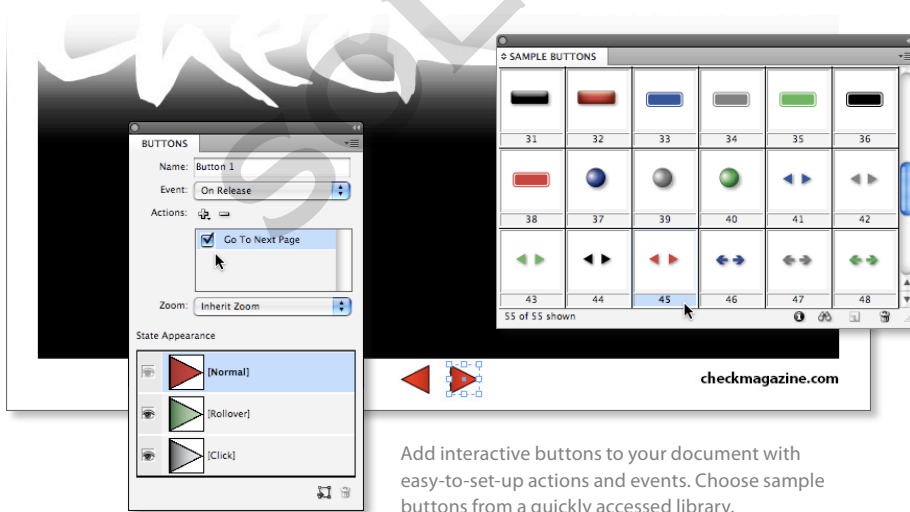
check

SOL

SAMPLE BUTTONS

| 31 | 32 | 33 | 34 | 35 | 36 |
|---|---|---|---|---|---|
| 38 | 37 | 39 | 40 | 41 | 42 |
| 43 | 44 | 45 | 46 | 47 | 48 |

55 of 55 shown

BUTTONS

Name: Button 1

Event: On Release

Actions:

Go To Next Page

Zoom: Inherit Zoom

State Appearance

[Normal]

[Rollover]

[Click]

checkmagazine.com

Add interactive buttons to your document with easy-to-set-up actions and events. Choose sample buttons from a quickly accessed library.